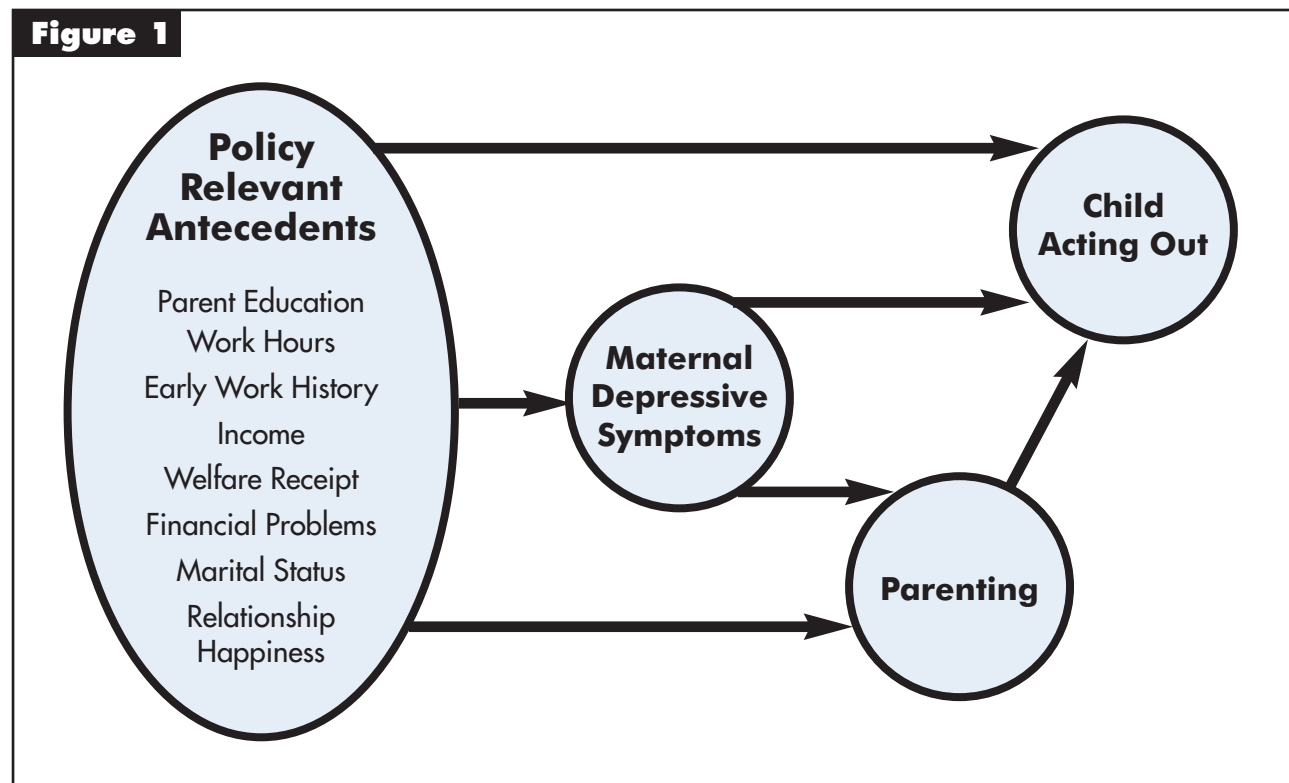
Figure 1

Policy Relevant Antecedents

Parent Education
Work Hours
Early Work History
Income
Welfare Receipt
Financial Problems
Marital Status
Relationship Happiness

Maternal Depressive Symptoms

Child Acting Out

Parenting